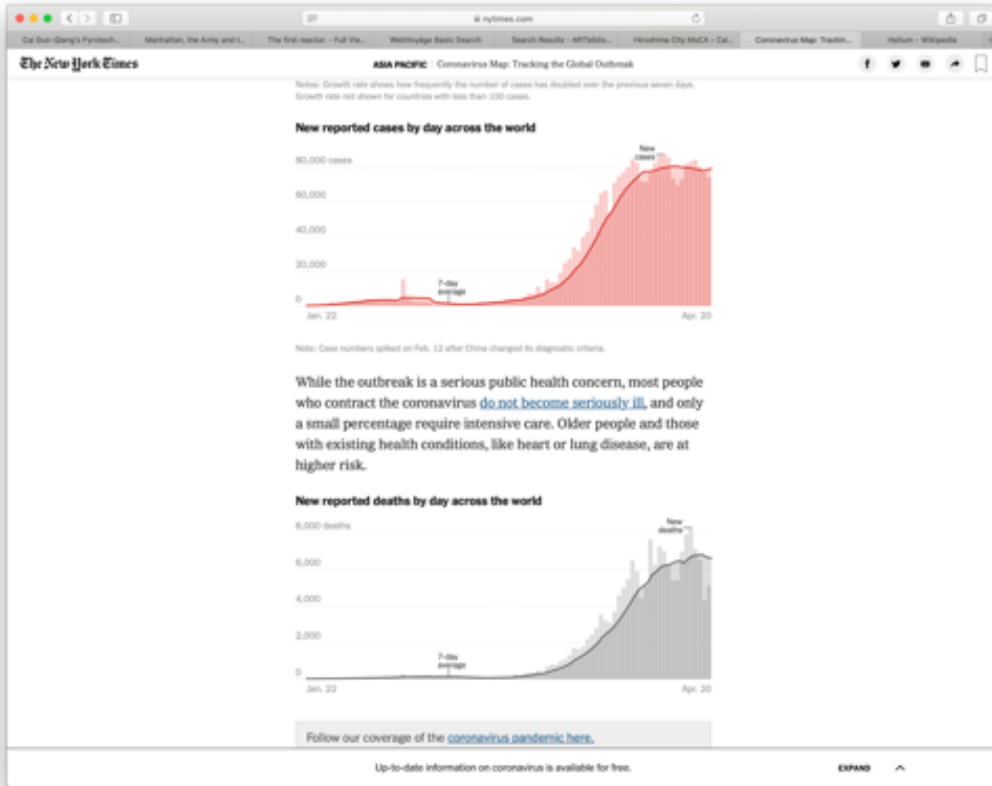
nytimes.com

Cai Guo-Qiang's Pyrotech... | Manhattan, the Army and t... | The first reactor. - Full Vie... | WebVoyage Basic Search | Search Results - ARTbiblio... | Hiroshima City MoCA - Cal... | Coronavirus Map: Trackin... | Helium - Wikipedia

The New York Times

ASIA PACIFIC | Coronavirus Map: Tracking the Global Outbreak

Notes: Growth rate shows how frequently the number of cases has doubled over the previous seven days. Growth rate not shown for countries with less than 100 cases.

New reported cases by day across the world

80,000 cases
60,000
40,000
20,000
0
New cases
7-day average
Jan. 22
Apr. 20

Note: Case numbers spiked on Feb. 12 after China changed its diagnostic criteria.

While the outbreak is a serious public health concern, most people who contract the coronavirus do not become seriously ill, and only a small percentage require intensive care. Older people and those with existing health conditions, like heart or lung disease, are at higher risk.

New reported deaths by day across the world

8,000 deaths
6,000
4,000
2,000
0
New deaths
7-day average
Jan. 22
Apr. 20

Follow our coverage of the coronavirus pandemic here.

Up-to-date information on coronavirus is available for free.

EXPAND